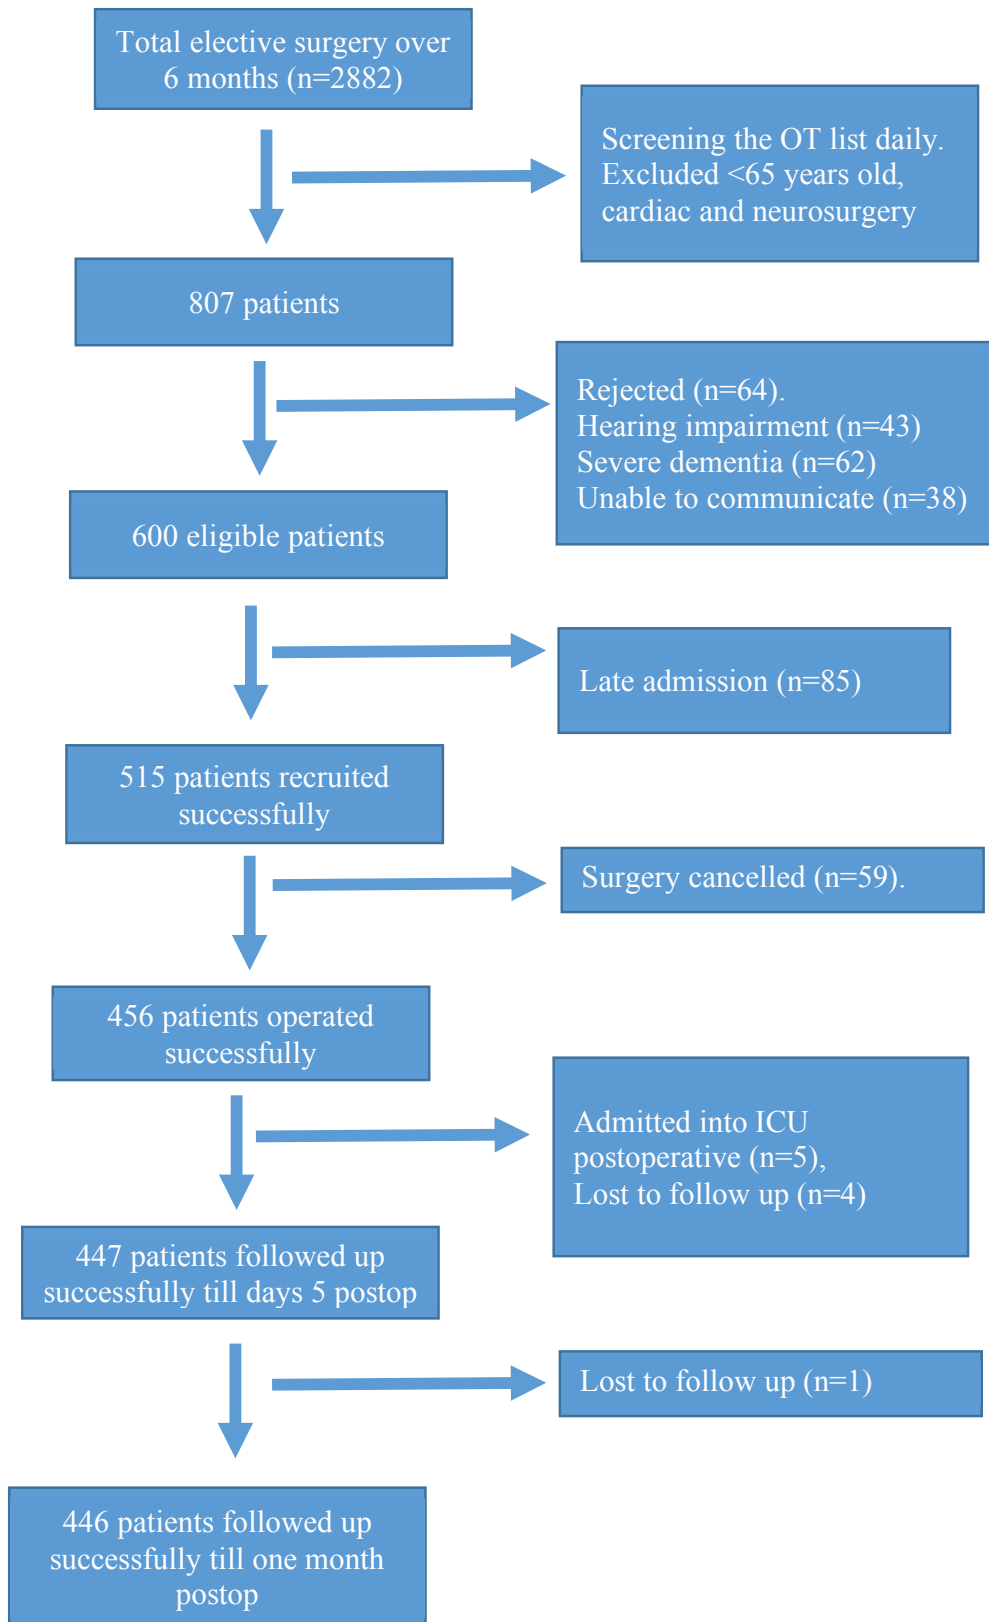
Total elective surgery over 6 months (n=2882)

Screening the OT list daily. Excluded <65 years old, cardiac and neurosurgery

807 patients

Rejected (n=64).
Hearing impairment (n=43)
Severe dementia (n=62)
Unable to communicate (n=38)

600 eligible patients

Late admission (n=85)

515 patients recruited successfully

Surgery cancelled (n=59).

456 patients operated successfully

Admitted into ICU postoperative (n=5),
Lost to follow up (n=4)

447 patients followed up successfully till days 5 postop

Lost to follow up (n=1)

446 patients followed up successfully till one month postop